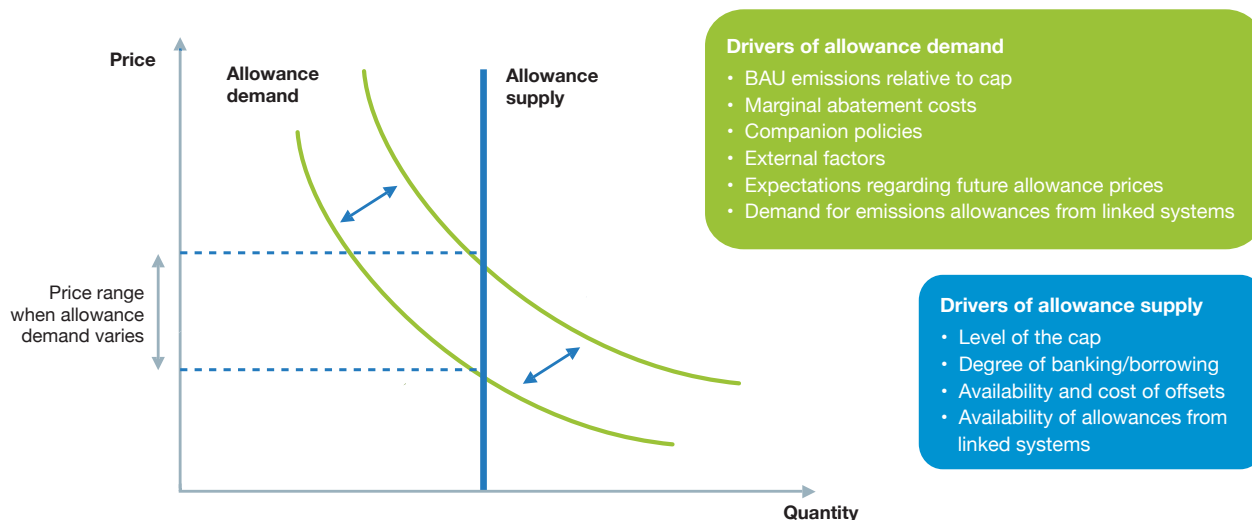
Price

Allowance demand

Allowance supply

Price range when allowance demand varies

Quantity

Drivers of allowance demand
• BAU emissions relative to cap
• Marginal abatement costs
• Companion policies
• External factors
• Expectations regarding future allowance prices
• Demand for emissions allowances from linked systems

Drivers of allowance supply
• Level of the cap
• Degree of banking/borrowing
• Availability and cost of offsets
• Availability of allowances from linked systems